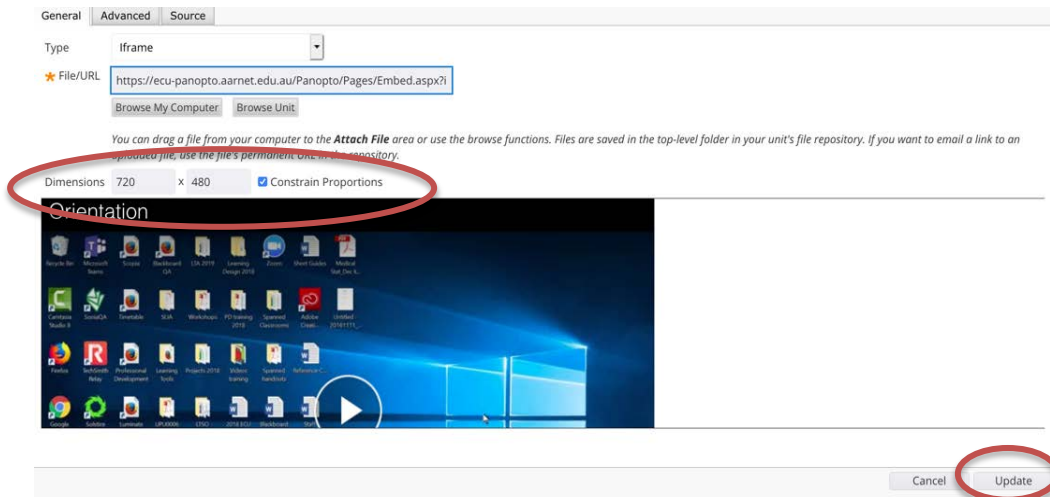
General | Advanced | Source

Type Iframe

File/URL https://ecu-panopto.aarnet.edu.au/Panopto/Pages/Embed.aspx?i

Browse My Computer | Browse Unit

You can drag a file from your computer to the **Attach File** area or use the browse functions. Files are saved in the top-level folder in your unit's file repository. If you want to email a link to an uploaded file, use the file's permanent URL in the repository.

Dimensions 720 x 480 Constrain Proportions

Orientation

Recycle Bin | Microsoft Teams | Scopia | Blackboard QA | LTX 2019 | Learning Design 2018 | Zoom | Short Guides | Medical Stat_Doc 6...

Camtasia Studio 8 | SonixQA | Timetable | SEIA | Workshops | PD training 2018 | Spanned Classrooms | Adobe Creati... | Untitled 20161111_...

Firefox | TechSmith Relay | Professional Development | Learning Tools | Projects 2018 | Videos training | Spanned handouts | Reference C...

Google | Solstice | Luminate | UPU0000 | LTSO | 2018 ECU | Blackboard | Sty...

Cancel | Update